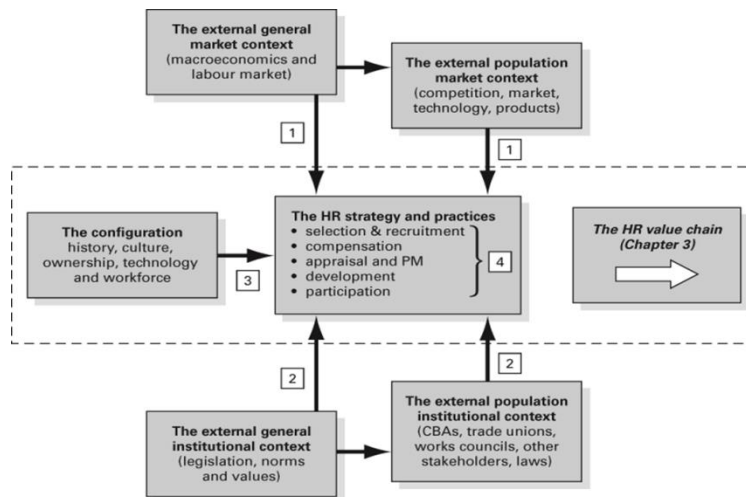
The external general market context (macroeconomics and labour market)

The external population market context (competition, market, technology, products)

1

1

The configuration history, culture, ownership, technology and workforce

3

The HR strategy and practices
• selection & recruitment
• compensation
• appraisal and PM
• development
• participation

4

The HR value chain (Chapter 3)

2

2

The external general institutional context (legislation, norms and values)

The external population institutional context (CBAs, trade unions, works councils, other stakeholders, laws)